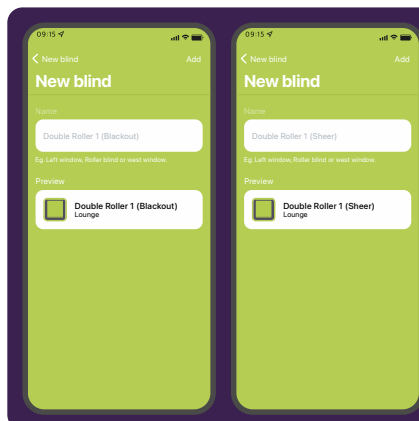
09:15

New blind

Add

New blind

Name

Double Roller 1 (Blackout)

Eg. Left window, Roller blind or west window.

Preview

Double Roller 1 (Blackout)
Lounge

09:15

New blind

Add

New blind

Name

Double Roller 1 (Sheer)

Eg. Left window, Roller blind or west window.

Preview

Double Roller 1 (Sheer)
Lounge